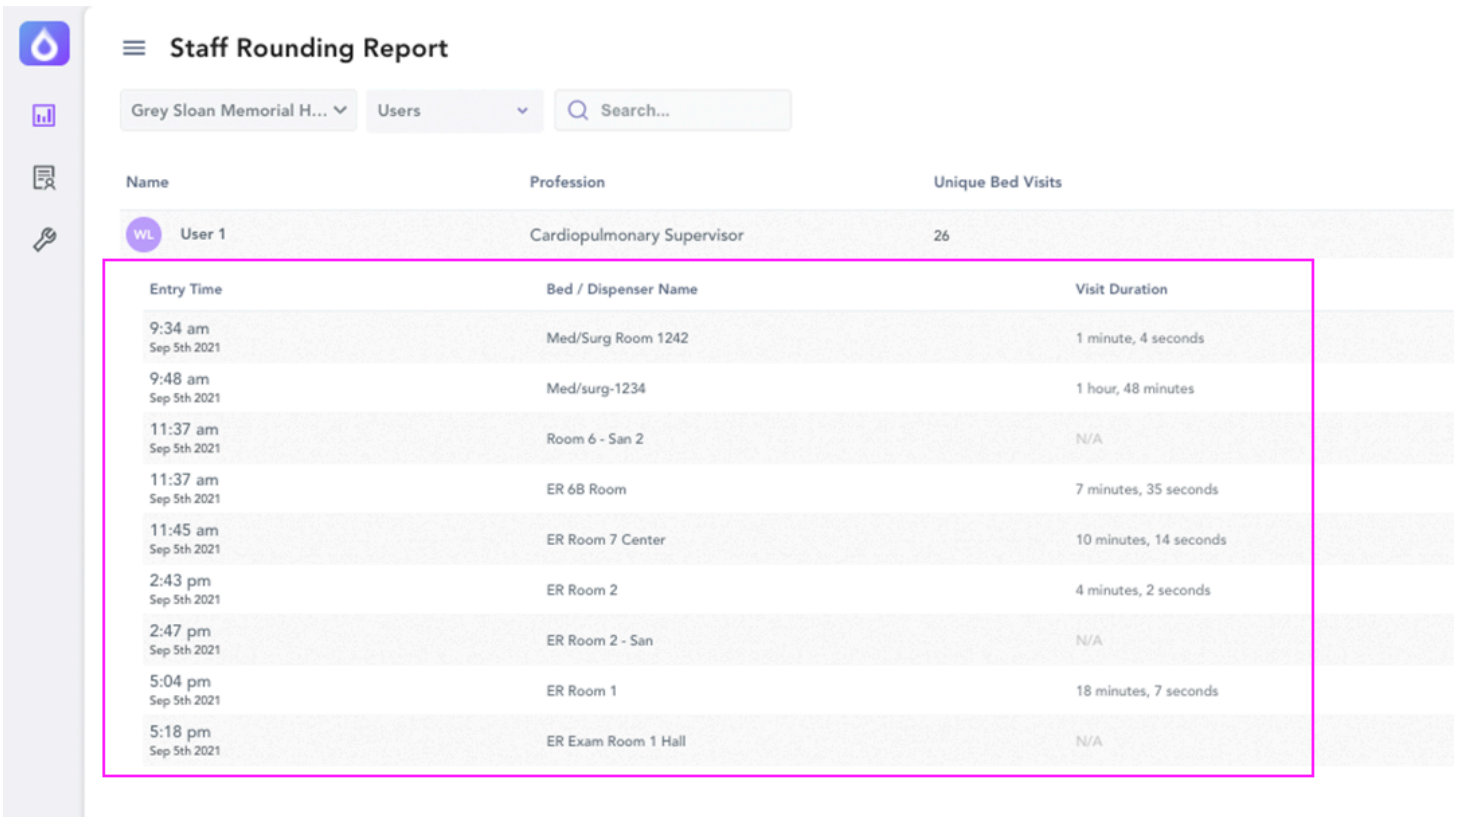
Staff Rounding Report

Grey Sloan Memorial H...

Users

Search...

| Name | Profession | Unique Bed Visits |
|---|---|---|
| WL User 1 | Cardiopulmonary Supervisor | 26 |

| Entry Time | Bed / Dispenser Name | Visit Duration |
|---|---|---|
| 9:34 am Sep 5th 2021 | Med/Surg Room 1242 | 1 minute, 4 seconds |
| 9:48 am Sep 5th 2021 | Med/surg-1234 | 1 hour, 48 minutes |
| 11:37 am Sep 5th 2021 | Room 6 - San 2 | N/A |
| 11:37 am Sep 5th 2021 | ER 6B Room | 7 minutes, 35 seconds |
| 11:45 am Sep 5th 2021 | ER Room 7 Center | 10 minutes, 14 seconds |
| 2:43 pm Sep 5th 2021 | ER Room 2 | 4 minutes, 2 seconds |
| 2:47 pm Sep 5th 2021 | ER Room 2 - San | N/A |
| 5:04 pm Sep 5th 2021 | ER Room 1 | 18 minutes, 7 seconds |
| 5:18 pm Sep 5th 2021 | ER Exam Room 1 Hall | N/A |